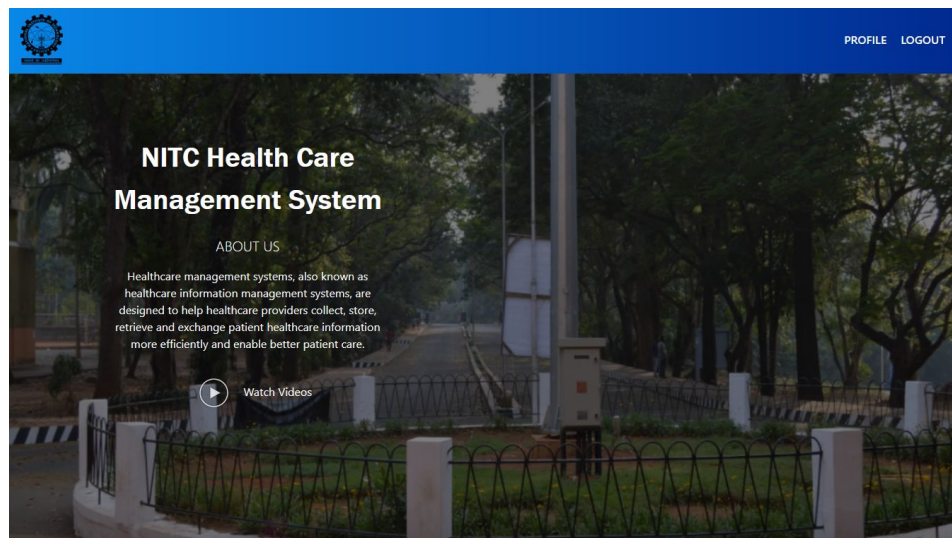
PROFILE LOGOUT

NITC Health Care Management System

ABOUT US

Healthcare management systems, also known as healthcare information management systems, are designed to help healthcare providers collect, store, retrieve and exchange patient healthcare information more efficiently and enable better patient care.

Watch Videos